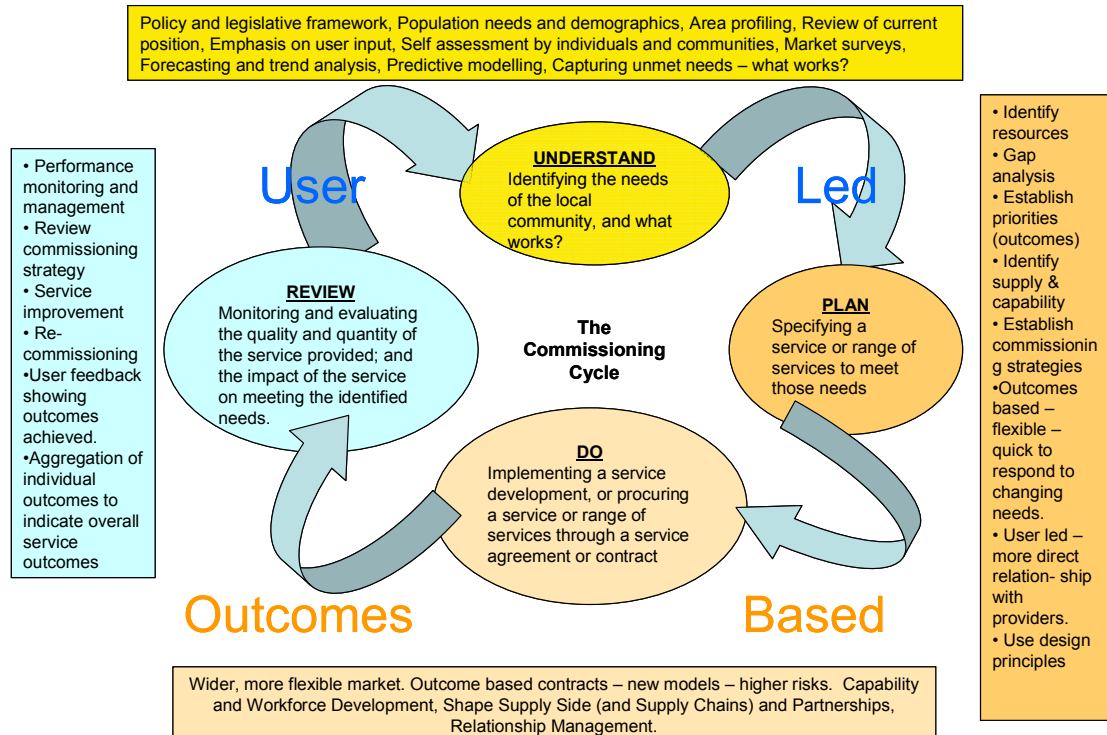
Policy and legislative framework, Population needs and demographics, Area profiling, Review of current position, Emphasis on user input, Self assessment by individuals and communities, Market surveys, Forecasting and trend analysis, Predictive modelling, Capturing unmet needs – what works?

• Performance monitoring and management
• Review commissioning strategy
• Service improvement
• Re-commissioning
•User feedback showing outcomes achieved.
•Aggregation of individual outcomes to indicate overall service outcomes

User

UNDERSTAND
Identifying the needs of the local community, and what works?

Led

• Identify resources
• Gap analysis
• Establish priorities (outcomes)
• Identify supply & capability
• Establish commissioning strategies
•Outcomes based – flexible – quick to respond to changing needs.
• User led – more direct relation- ship with providers.
• Use design principles

REVIEW
Monitoring and evaluating the quality and quantity of the service provided; and the impact of the service on meeting the identified needs.

The Commissioning Cycle

PLAN
Specifying a service or range of services to meet those needs

DO
Implementing a service development, or procuring a service or range of services through a service agreement or contract

Outcomes

Based

Wider, more flexible market. Outcome based contracts – new models – higher risks. Capability and Workforce Development, Shape Supply Side (and Supply Chains) and Partnerships, Relationship Management.